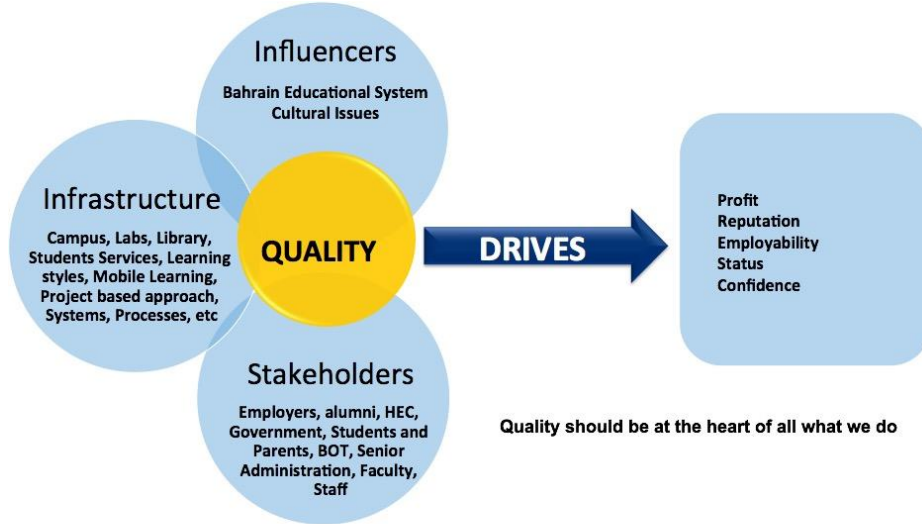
Influencers

Bahrain Educational System
Cultural Issues

Infrastructure

Campus, Labs, Library, Students Services, Learning styles, Mobile Learning, Project based approach, Systems, Processes, etc

QUALITY

DRIVES

Profit
Reputation
Employability
Status
Confidence

Stakeholders

Employers, alumni, HEC, Government, Students and Parents, BOT, Senior Administration, Faculty, Staff

Quality should be at the heart of all what we do